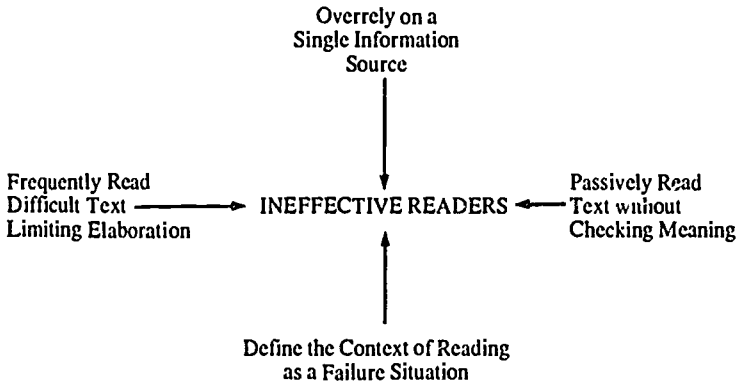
Overrely on a Single Information Source

Frequently Read Difficult Text Limiting Elaboration

INEFFECTIVE READERS

Passively Read Text without Checking Meaning

Define the Context of Reading as a Failure Situation